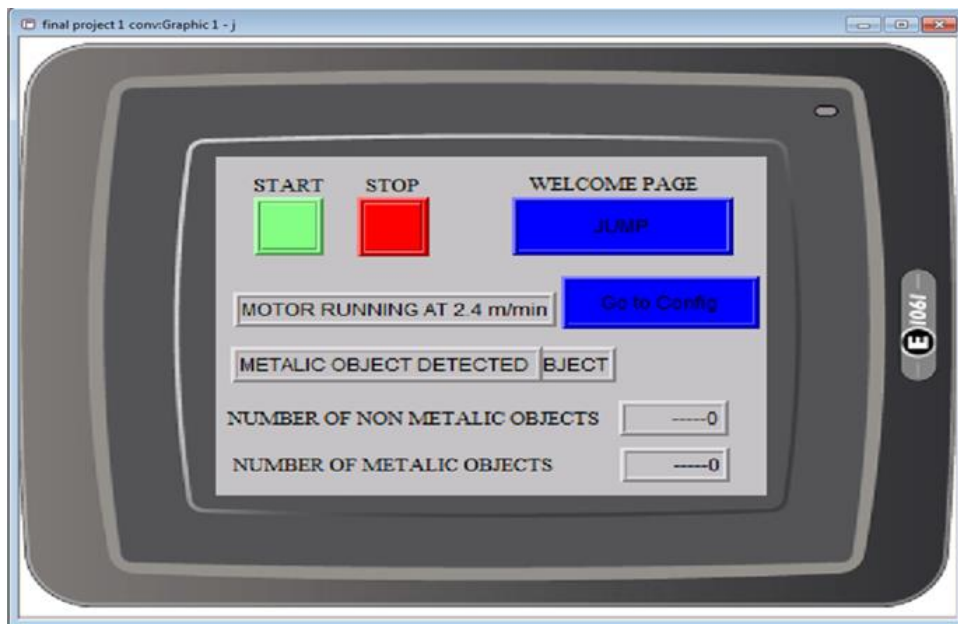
final project 1 conv:Graphic 1 - j

START

STOP

WELCOME PAGE

JUMP

MOTOR RUNNING AT 2.4 m/min

Go to Config

METALIC OBJECT DETECTED

BJECT

NUMBER OF NON METALIC OBJECTS

-----0

NUMBER OF METALIC OBJECTS

-----0

E1061